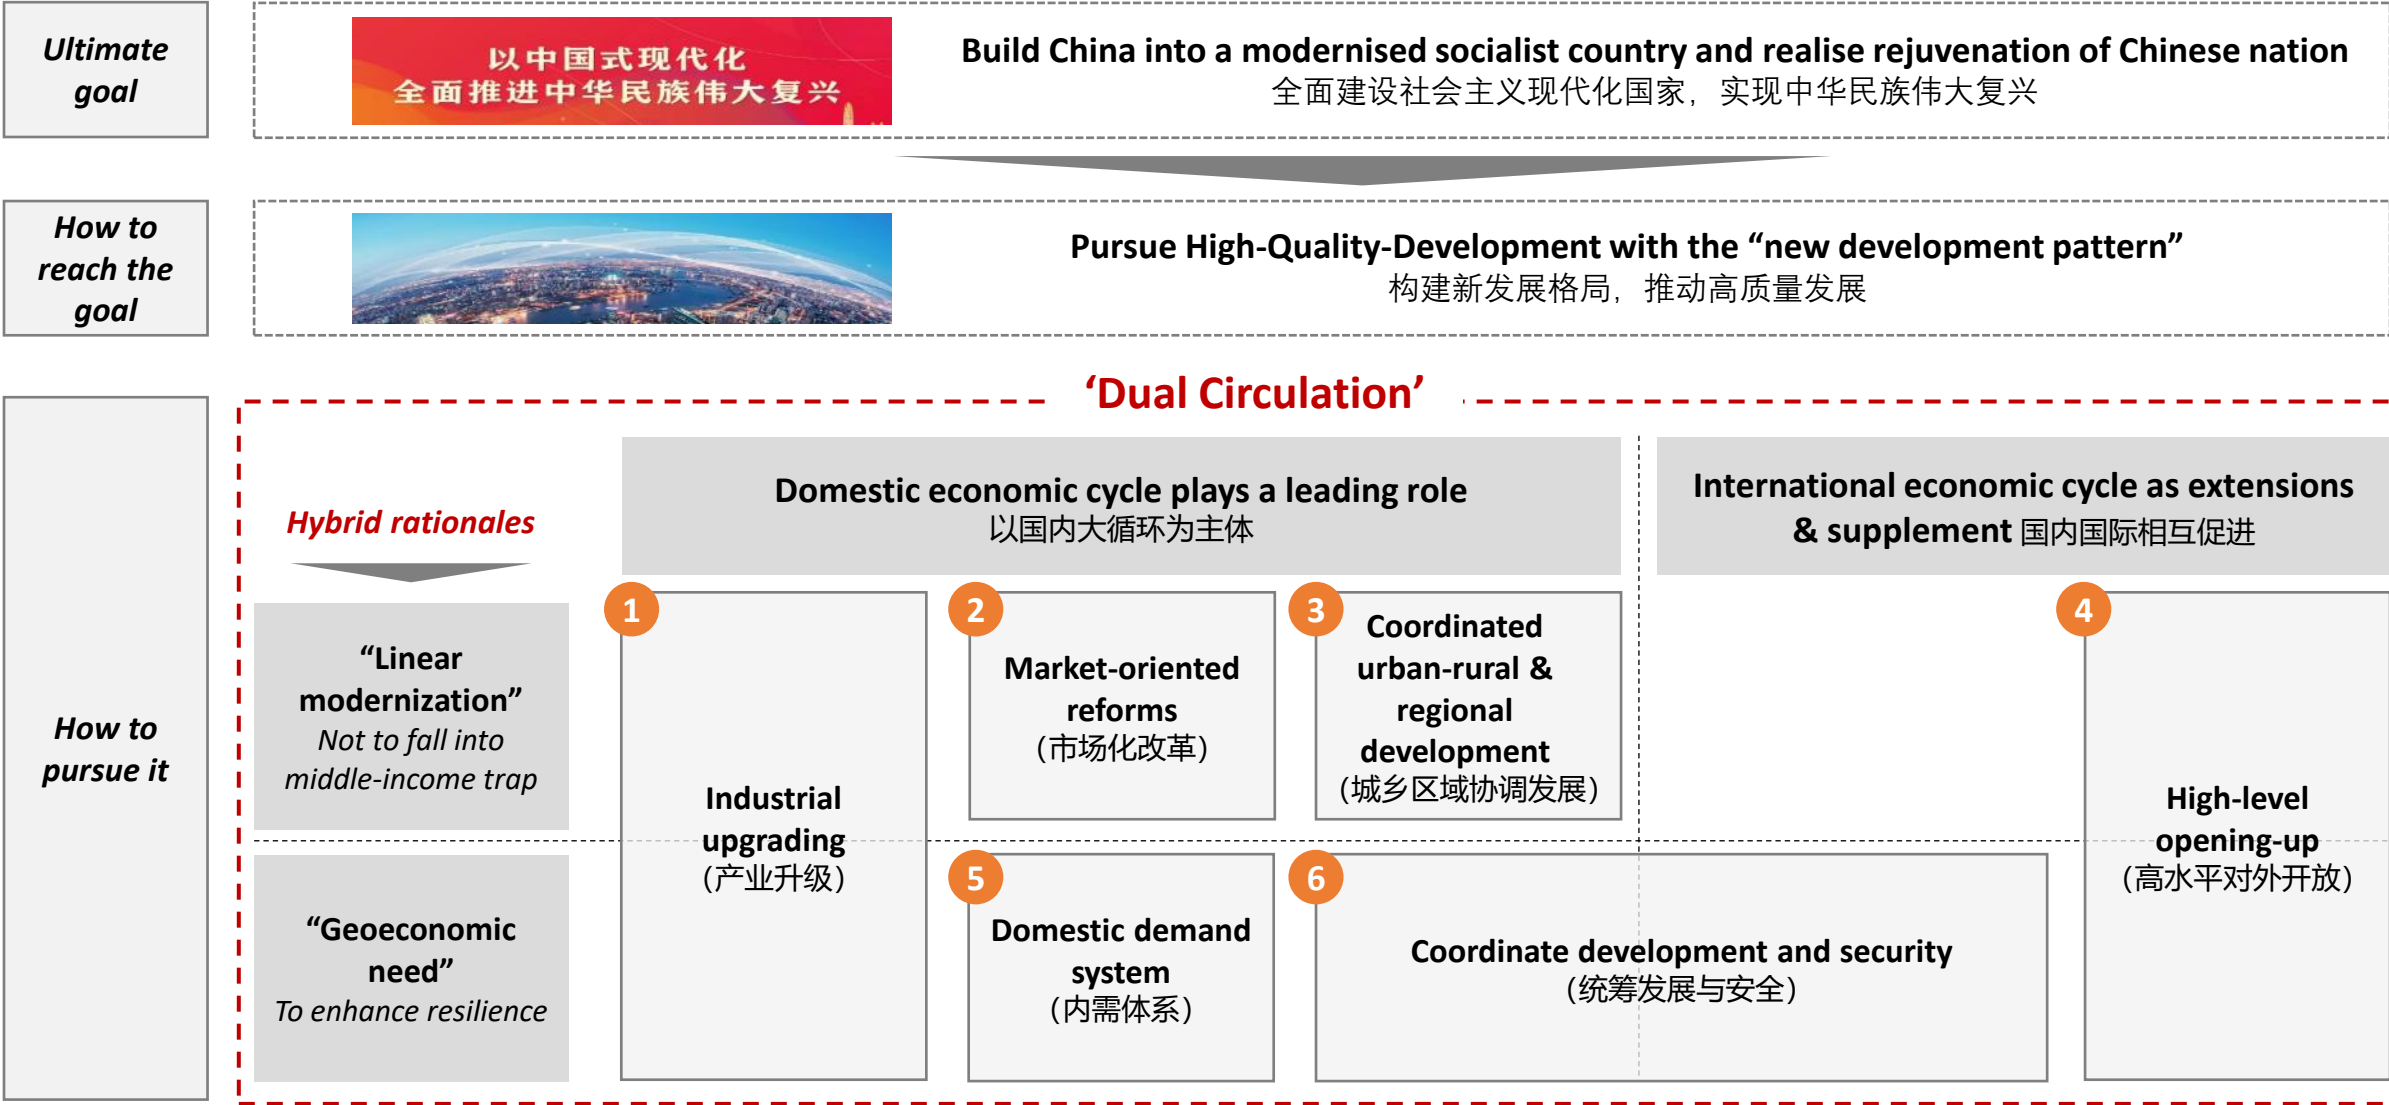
Ultimate goal

以中国式现代化
全面推进中华民族伟大复兴

Build China into a modernised socialist country and realise rejuvenation of Chinese nation
全面建设社会主义现代化国家，实现中华民族伟大复兴

How to reach the goal

Pursue High-Quality-Development with the “new development pattern”
构建新发展格局，推动高质量发展

How to pursue it

‘Dual Circulation’

Hybrid rationales

“Linear modernization”
Not to fall into middle-income trap

“Geoeconomic need”
To enhance resilience

Domestic economic cycle plays a leading role
以国内大循环为主体

International economic cycle as extensions & supplement 国内国际相互促进

1
Industrial upgrading
(产业升级)

2
Market-oriented reforms
(市场化改革)

3
Coordinated urban-rural & regional development
(城乡区域协调发展)

4
High-level opening-up
(高水平对外开放)

5
Domestic demand system
(内需体系)

6
Coordinate development and security
(统筹发展与安全)